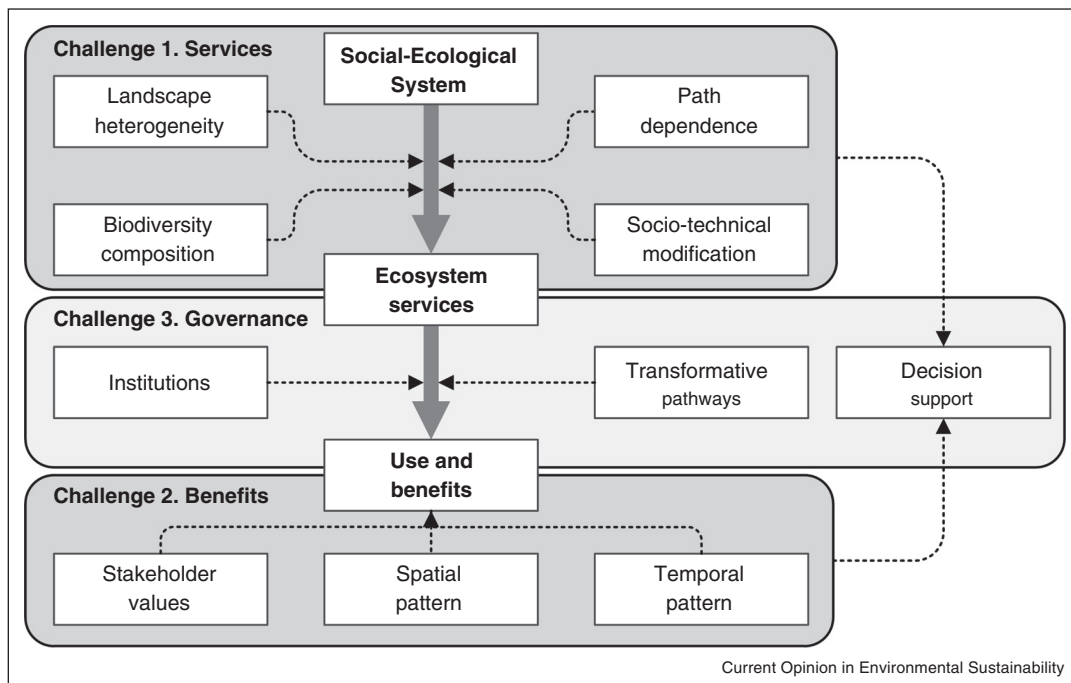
Challenge 1. Services

Social-Ecological System

Landscape heterogeneity

Path dependence

Biodiversity composition

Socio-technical modification

Ecosystem services

Challenge 3. Governance

Institutions

Transformative pathways

Decision support

Use and benefits

Challenge 2. Benefits

Stakeholder values

Spatial pattern

Temporal pattern

Current Opinion in Environmental Sustainability